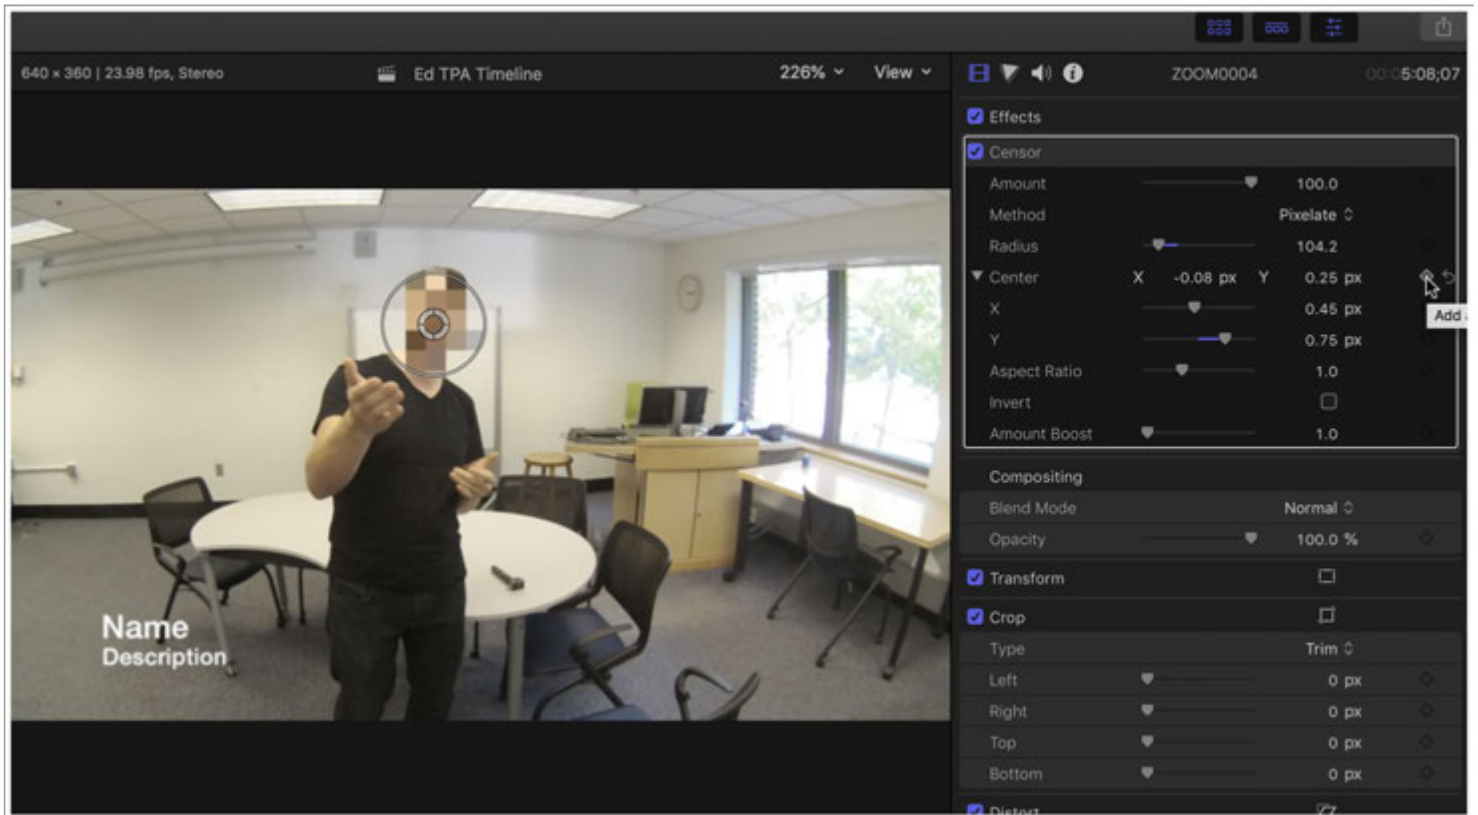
640 × 360 | 23.98 fps, Stereo

Ed TPA Timeline

226%

View

ZOOM0004

00:05:08;07

Effects

Censor

Amount 100.0

Method Pixelate

Radius 104.2

Center X -0.08 px Y 0.25 px

X 0.45 px

Y 0.75 px

Add

Aspect Ratio 1.0

Invert

Amount Boost 1.0

Compositing

Blend Mode Normal

Opacity 100.0 %

Transform

Crop

Type Trim

Left 0 px

Right 0 px

Top 0 px

Bottom 0 px

Distort

Name
Description